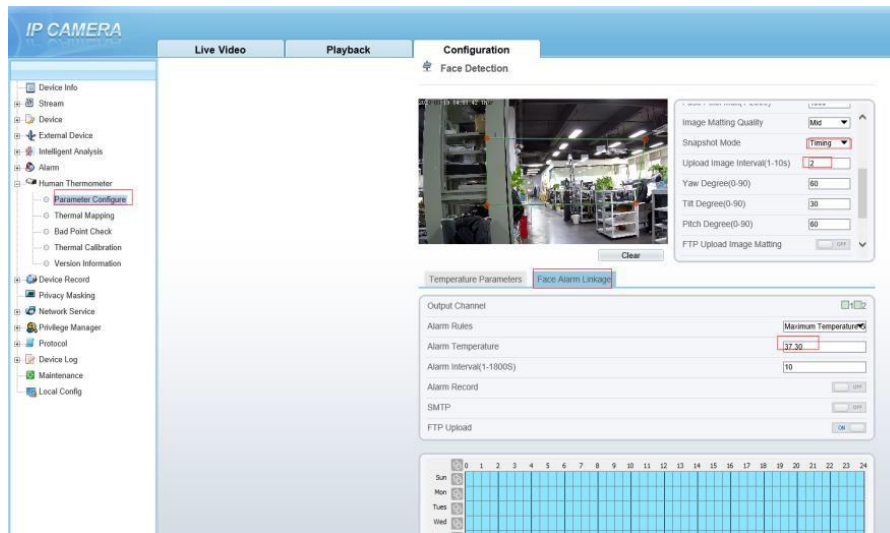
IP CAMERA

Live Video
Playback
Configuration

Face Detection

Device Info
Stream
Device
External Device
Intelligent Analysis
Alarm
Human Thermometer
Parameter Configure
Thermal Mapping
Bad Point Check
Thermal Calibration
Version Information
Device Record
Privacy Masking
Network Service
Privilege Manager
Protocol
Device Log
Maintenance
Local Config

Clear

Image Matting Quality | Mid
Snapshot Mode | Timing
Upload Image Interval(1-10s) | 2
Yaw Degree(0-90) | 60
Tilt Degree(0-90) | 30
Pitch Degree(0-90) | 60
FTP Upload Image Matting | OFF

Temperature Parameters
Face Alarm Linkage

Output Channel | 1 2
Alarm Rules | Maximum Temperature
Alarm Temperature | 37.30
Alarm Interval(1-1800S) | 10
Alarm Record | OFF
SMTP | OFF
FTP Upload | ON

0 1 2 3 4 5 6 7 8 9 10 11 12 13 14 15 16 17 18 19 20 21 22 23 24
Sun
Mon
Tues
Wed